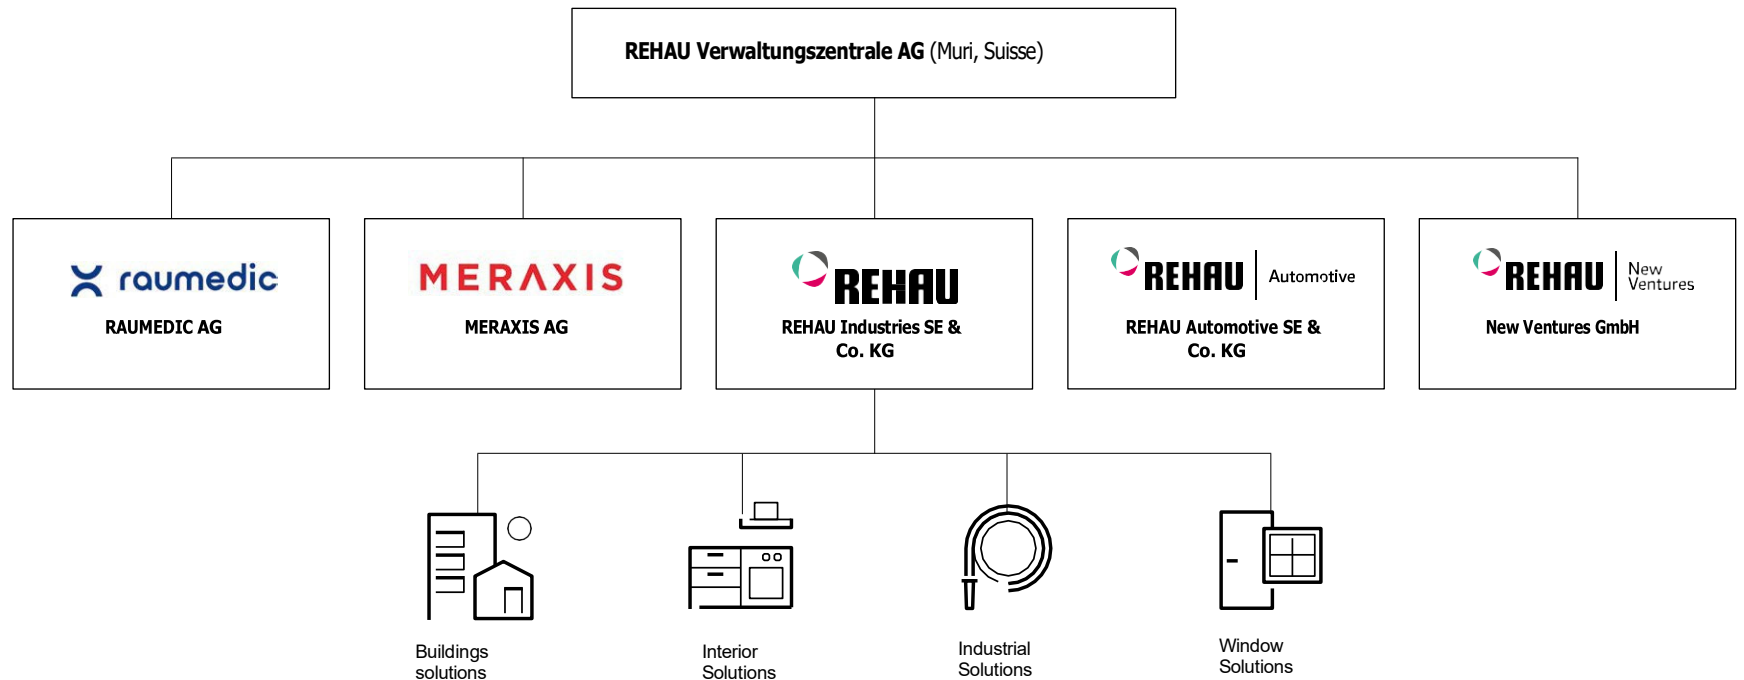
REHAU Verwaltungszentrale AG (Muri, Suisse)

raumedic
RAUMEDIC AG

MERAXIS
MERAXIS AG

REHAU
REHAU Industries SE & Co. KG

REHAU Automotive
REHAU Automotive SE & Co. KG

REHAU New Ventures
New Ventures GmbH

Buildings solutions

Interior Solutions

Industrial Solutions

Window Solutions